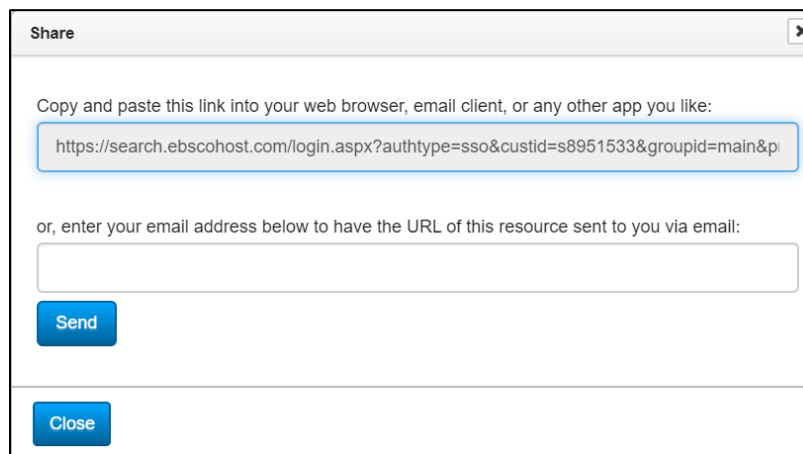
Share

Copy and paste this link into your web browser, email client, or any other app you like:

https://search.ebscohost.com/login.aspx?authtype=sso&custid=s8951533&groupid=main&p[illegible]

or, enter your email address below to have the URL of this resource sent to you via email:

Send

Close